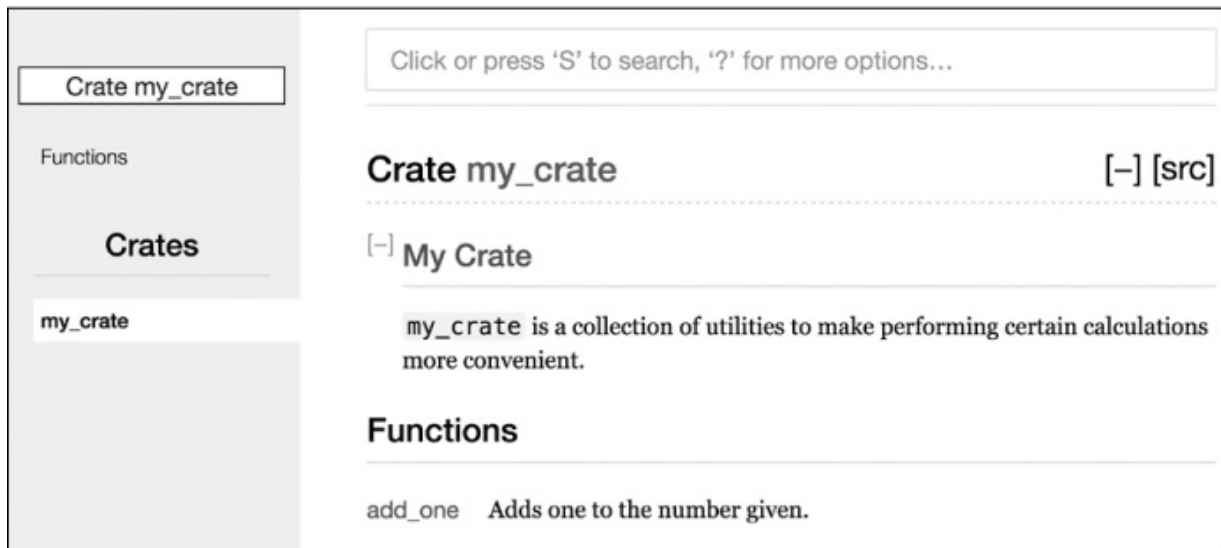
Crate my_crate

Functions

Crates

my_crate

Click or press ‘S’ to search, ‘?’ for more options…

Crate my_crate

[–] [src]

[–] My Crate

my_crate is a collection of utilities to make performing certain calculations more convenient.

Functions

add_one Adds one to the number given.